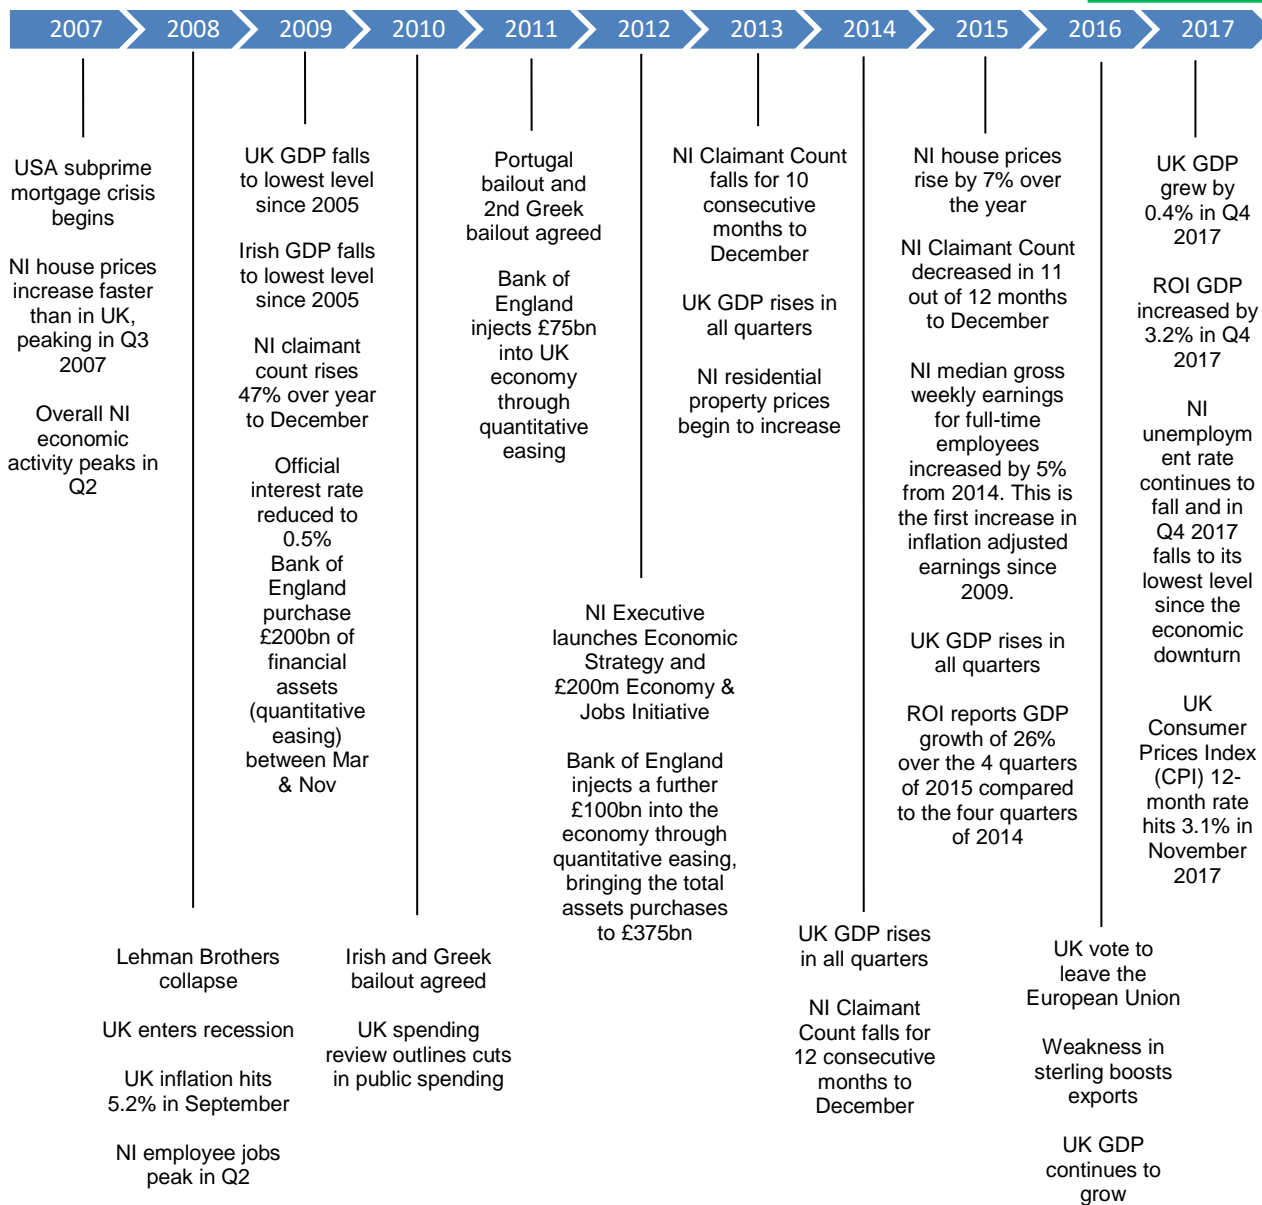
2007 2008 2009 2010 2011 2012 2013 2014 2015 2016 2017

USA subprime mortgage crisis begins

NI house prices increase faster than in UK, peaking in Q3 2007

Overall NI economic activity peaks in Q2

UK GDP falls to lowest level since 2005

Irish GDP falls to lowest level since 2005

NI claimant count rises 47% over year to December

Official interest rate reduced to 0.5%
Bank of England purchase £200bn of financial assets (quantitative easing) between Mar & Nov

Portugal bailout and 2nd Greek bailout agreed

Bank of England injects £75bn into UK economy through quantitative easing

NI Claimant Count falls for 10 consecutive months to December

UK GDP rises in all quarters

NI residential property prices begin to increase

NI house prices rise by 7% over the year

NI Claimant Count decreased in 11 out of 12 months to December

NI median gross weekly earnings for full-time employees increased by 5% from 2014. This is the first increase in inflation adjusted earnings since 2009.

UK GDP rises in all quarters

ROI reports GDP growth of 26% over the 4 quarters of 2015 compared to the four quarters of 2014

UK GDP grew by 0.4% in Q4 2017

ROI GDP increased by 3.2% in Q4 2017

NI unemployment rate continues to fall and in Q4 2017 falls to its lowest level since the economic downturn

UK Consumer Prices Index (CPI) 12-month rate hits 3.1% in November 2017

NI Executive launches Economic Strategy and £200m Economy & Jobs Initiative

Bank of England injects a further £100bn into the economy through quantitative easing, bringing the total assets purchases to £375bn

Lehman Brothers collapse

UK enters recession

UK inflation hits 5.2% in September

NI employee jobs peak in Q2

Irish and Greek bailout agreed

UK spending review outlines cuts in public spending

UK GDP rises in all quarters

NI Claimant Count falls for 12 consecutive months to December

UK vote to leave the European Union

Weakness in sterling boosts exports

UK GDP continues to grow